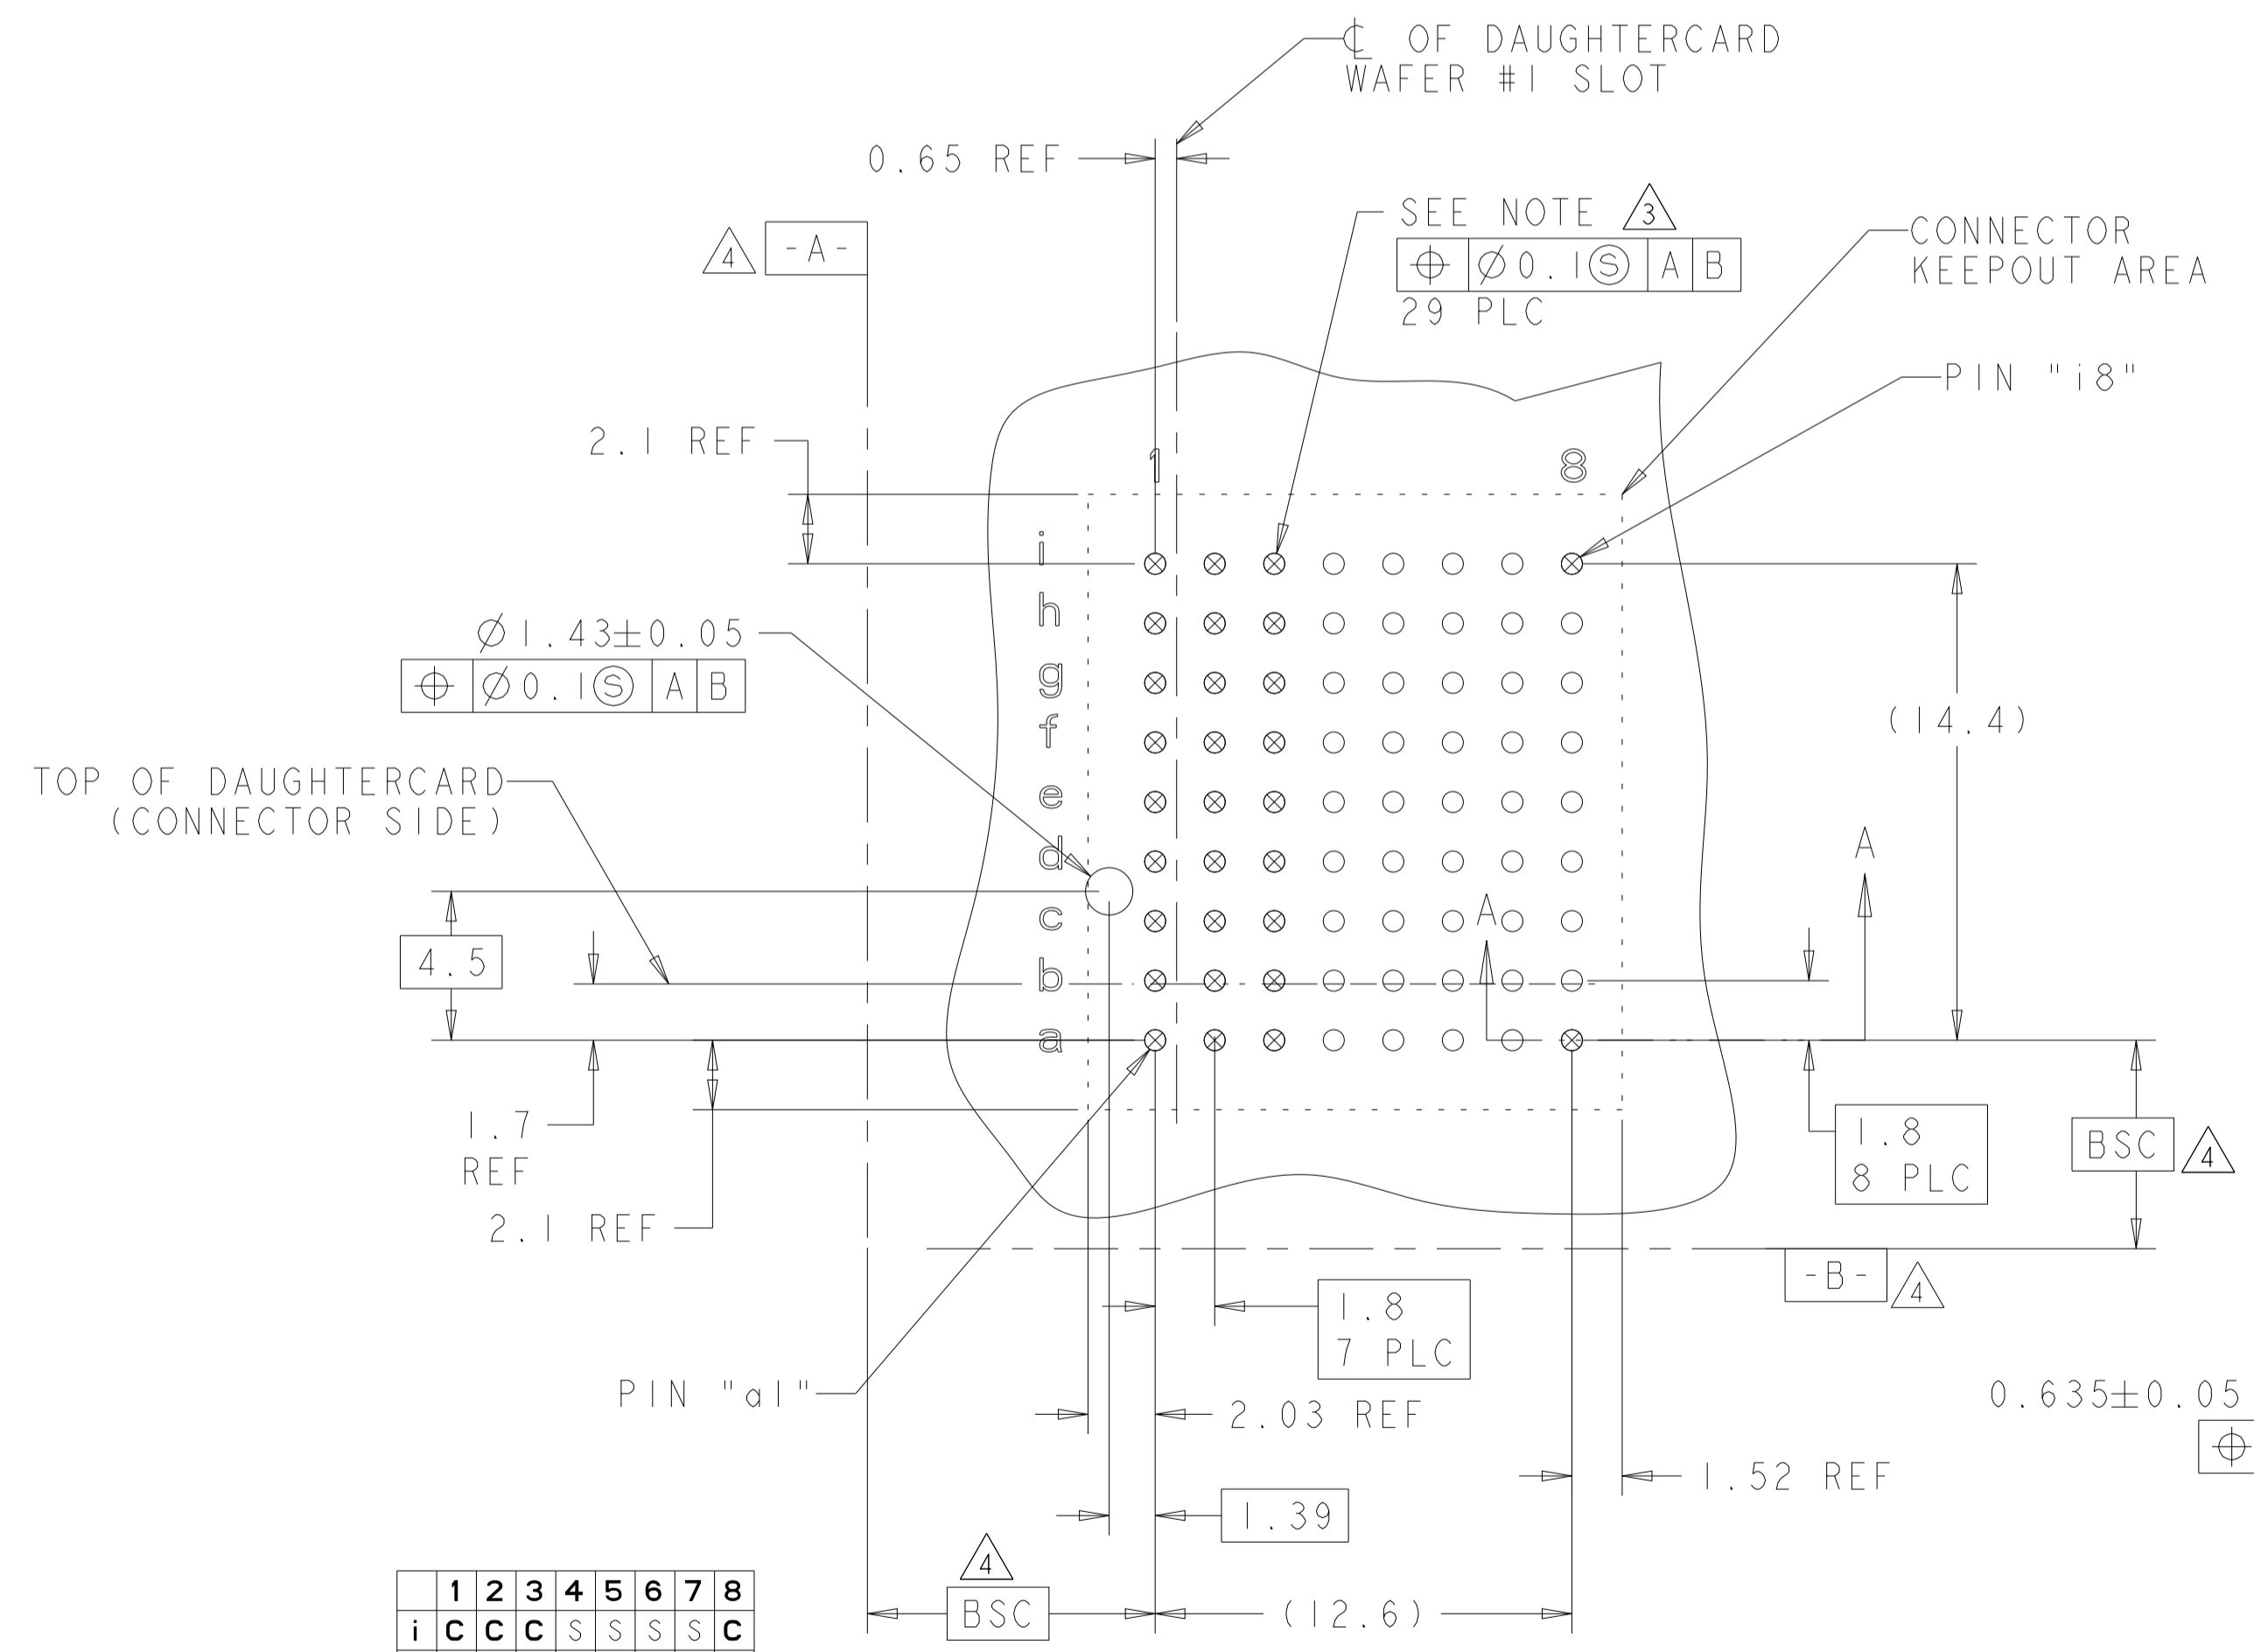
℄ OF DAUGHTERCARD
WAFER #1 SLOT

0.65 REF

SEE NOTE 3
| $\oplus$ | $\varnothing$0.1Ⓢ | A | B |
29 PLC

CONNECTOR
KEEPOUT AREA

4 -A-

PIN "i8"

2.1 REF

1

8

i
h
g
f
e
d
c
b
a

$\varnothing$1.43$\pm$0.05
| $\oplus$ | $\varnothing$0.1Ⓢ | A | B |

(14.4)

TOP OF DAUGHTERCARD
(CONNECTOR SIDE)

A

A

4.5

1.7
REF

2.1 REF

1.8
8 PLC

BSC 4

-B- 4

1.8
7 PLC

PIN "a1"

2.03 REF

0.635$\pm$0.05

1.52 REF

1.39

4
BSC

(12.6)

| | 1 | 2 | 3 | 4 | 5 | 6 | 7 | 8 |
|---|---|---|---|---|---|---|---|---|
| i | C | C | C | S | S | S | S | C |